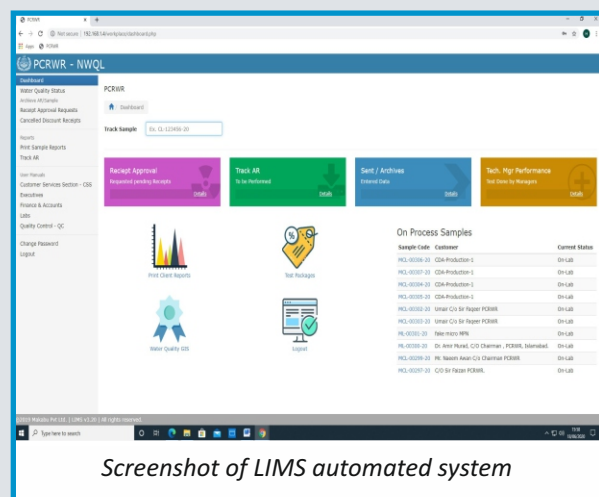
PCRWR
Not secure | 192.168.1.4/workplace/dashboard.php
Apps PCRWR

PCRWR - NWQL

Dashboard
Water Quality Status
Archive All Sample
Receipt Approval Requests
Cancelled Discount Receipts
Reports
Print Sample Reports
Track AR
User Manuals
Customer Services Section - CSS
Executives
Finance & Accounts
Labs
Quality Control - QC
Change Password
Logout

PCRWR
Dashboard
Track Sample Ex. CL-123456-20

Receipt Approval
Requested pending Receipts
Details

Track AR
To be Performed
Details

Sent / Archives
Entered Data
Details

Tech. Mgr Performance
Test Done by Managers
Details

Print Client Reports
Test Packages
Water Quality GIS
Logout

On Process Samples

| Sample Code | Customer | Current Status |
|---|---|---|
| MCL-00306-20 | CDA-Production-1 | On-Lab |
| MCL-00307-20 | CDA-Production-1 | On-Lab |
| MCL-00304-20 | CDA-Production-1 | On-Lab |
| MCL-00305-20 | CDA-Production-1 | On-Lab |
| MCL-00302-20 | Umair C/o Sir Fazeel PCRWR | On-Lab |
| MCL-00303-20 | Umair C/o Sir Fazeel PCRWR | On-Lab |
| ML-00301-20 | Nile micro MPN | On-Lab |
| ML-00300-20 | Dr. Amir Murad, C/O Chairman , PCRWR, Islamabad. | On-Lab |
| MCL-00299-20 | Mr. Naeem Awan C/o Chairman PCRWR | On-Lab |
| MCL-00297-20 | C/O Sir Faizan PCRWR. | On-Lab |

(2020) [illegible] Pvt Ltd. | LIMS v3.20 | All rights reserved.
Type here to search

Screenshot of LIMS automated system